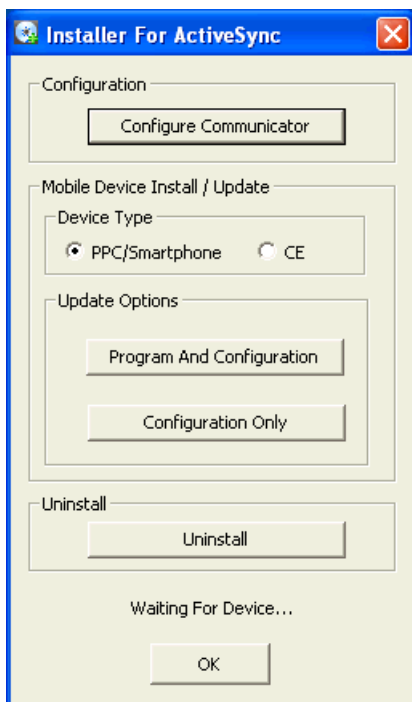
Installer For ActiveSync

Configuration

Configure Communicator

Mobile Device Install / Update

Device Type

PPC/Smartphone

CE

Update Options

Program And Configuration

Configuration Only

Uninstall

Uninstall

Waiting For Device...

OK